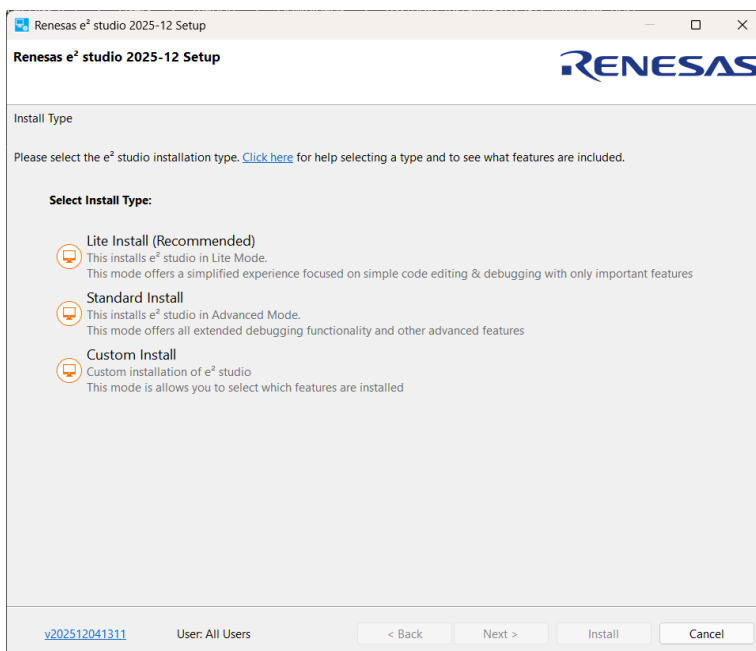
Renesas e² studio 2025-12 Setup

Renesas e² studio 2025-12 Setup

RENESAS

Install Type

Please select the e² studio installation type. Click here for help selecting a type and to see what features are included.

Select Install Type:

Lite Install (Recommended)
This installs e² studio in Lite Mode.
This mode offers a simplified experience focused on simple code editing & debugging with only important features

Standard Install
This installs e² studio in Advanced Mode.
This mode offers all extended debugging functionality and other advanced features

Custom Install
Custom installation of e² studio
This mode is allows you to select which features are installed

v202512041311 User: All Users < Back Next > Install Cancel